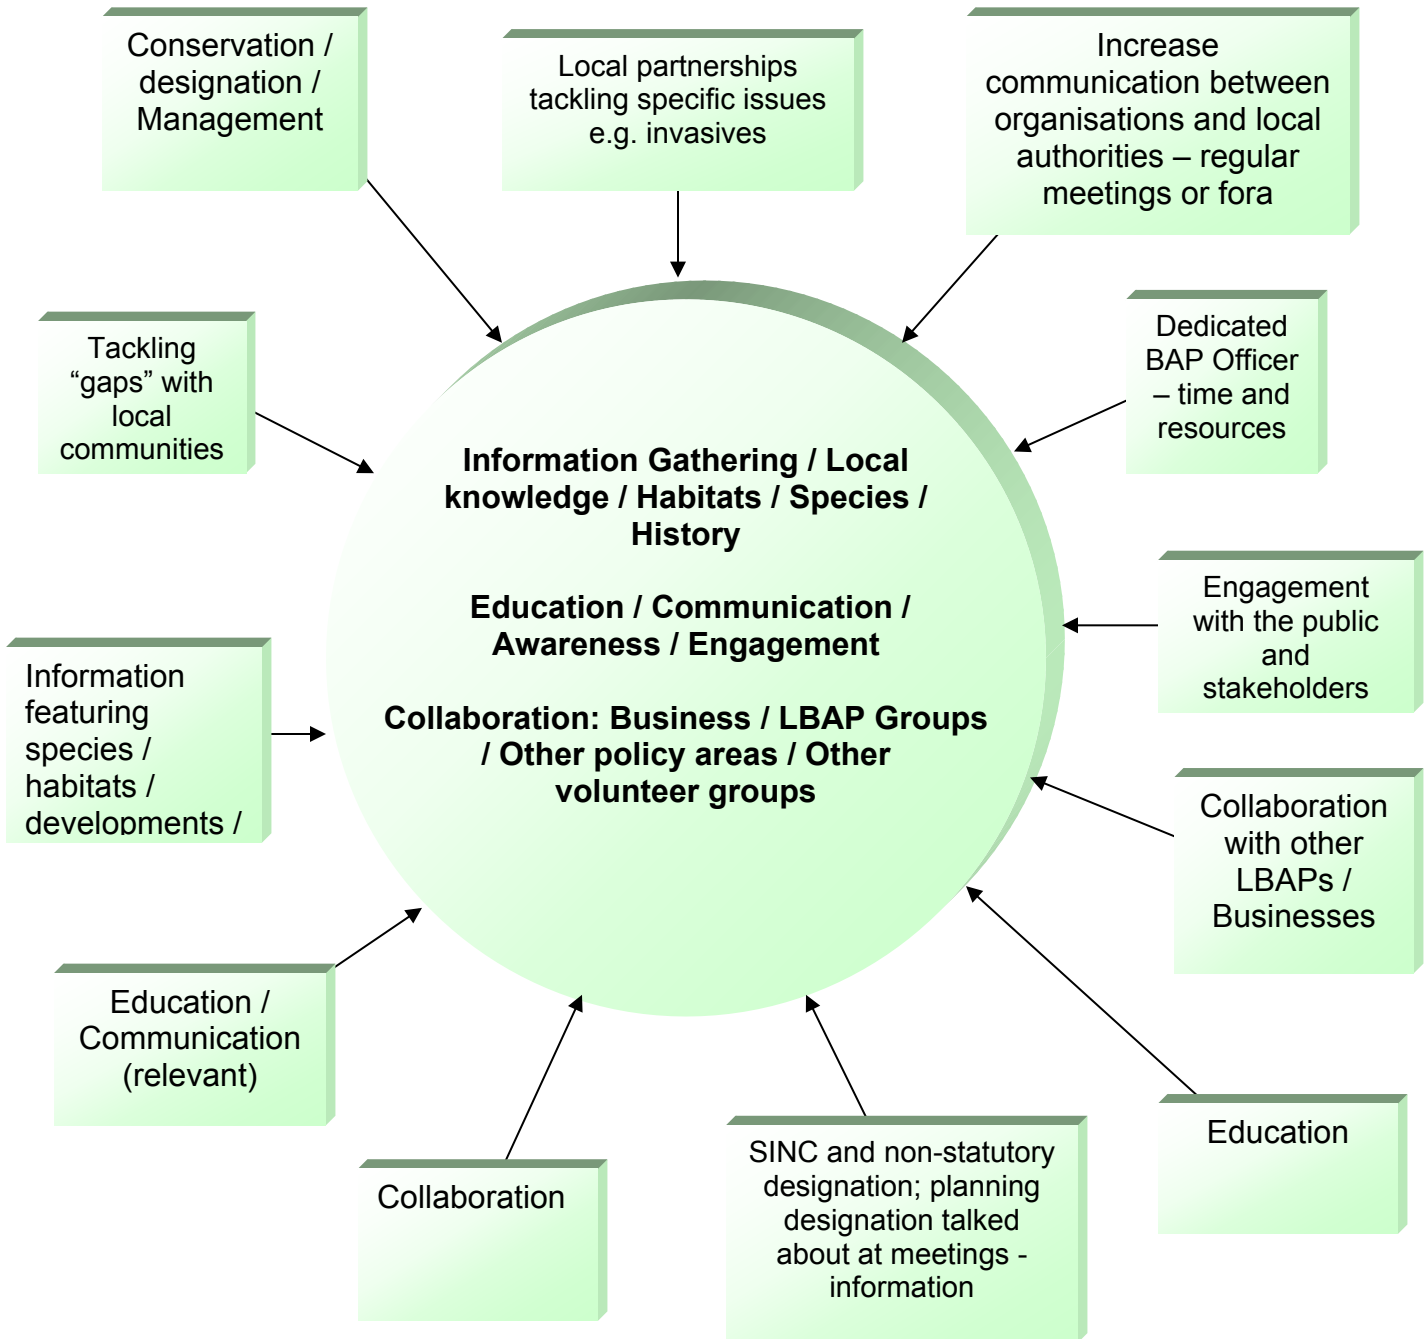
Conservation / designation / Management

Local partnerships tackling specific issues e.g. invasives

Increase communication between organisations and local authorities – regular meetings or fora

Tackling “gaps” with local communities

Dedicated BAP Officer – time and resources

Information Gathering / Local knowledge / Habitats / Species / History

Education / Communication / Awareness / Engagement

Collaboration: Business / LBAP Groups / Other policy areas / Other volunteer groups

Engagement with the public and stakeholders

Information featuring species / habitats / developments /

Collaboration with other LBAPs / Businesses

Education / Communication (relevant)

Collaboration

SINC and non-statutory designation; planning designation talked about at meetings - information

Education